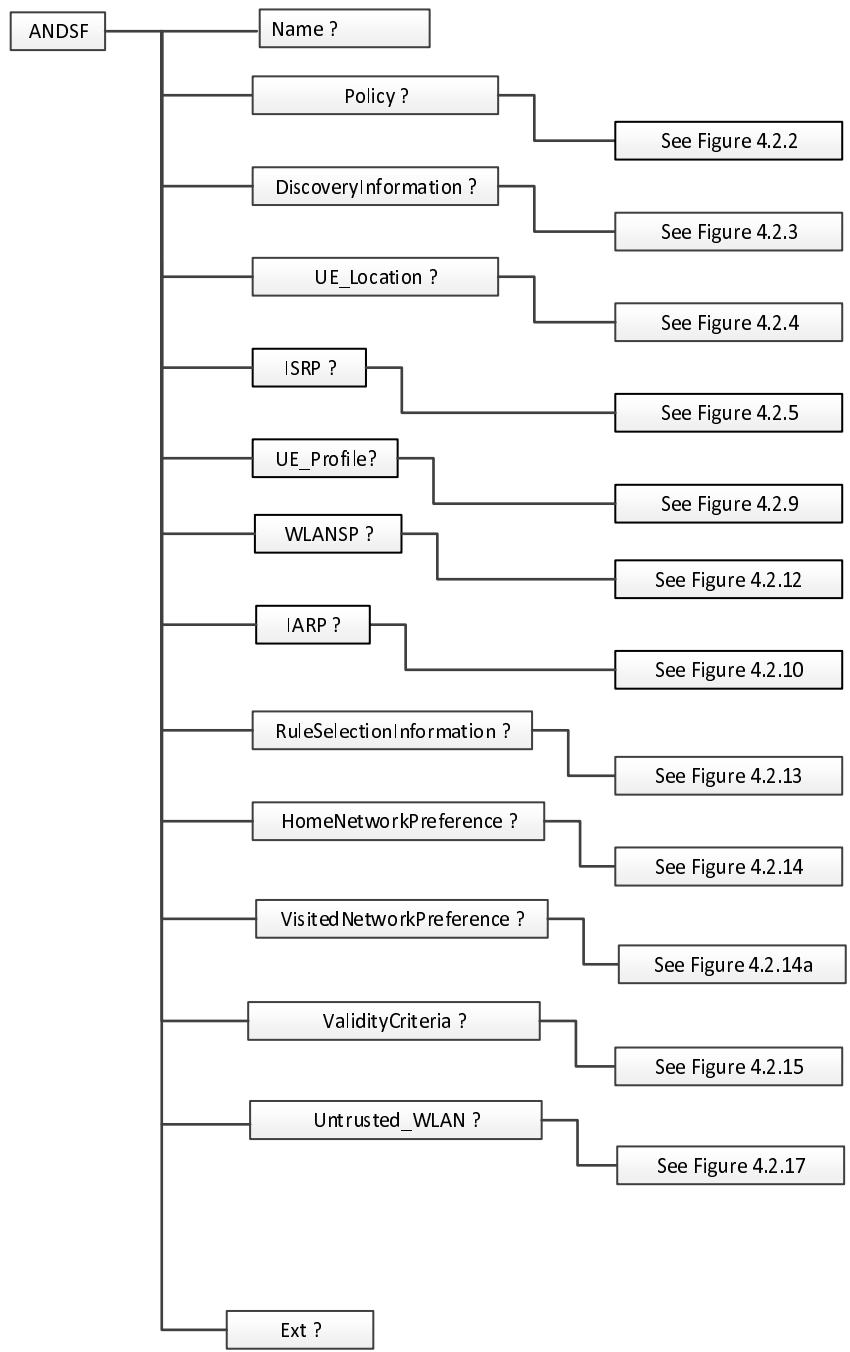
ANDSF

Name ?

Policy ?

See Figure 4.2.2

DiscoveryInformation ?

See Figure 4.2.3

UE_Location ?

See Figure 4.2.4

ISRP ?

See Figure 4.2.5

UE_Profile?

See Figure 4.2.9

WLANSP ?

See Figure 4.2.12

IARP ?

See Figure 4.2.10

RuleSelectionInformation ?

See Figure 4.2.13

HomeNetworkPreference ?

See Figure 4.2.14

VisitedNetworkPreference ?

See Figure 4.2.14a

ValidityCriteria ?

See Figure 4.2.15

Untrusted_WLAN ?

See Figure 4.2.17

Ext ?